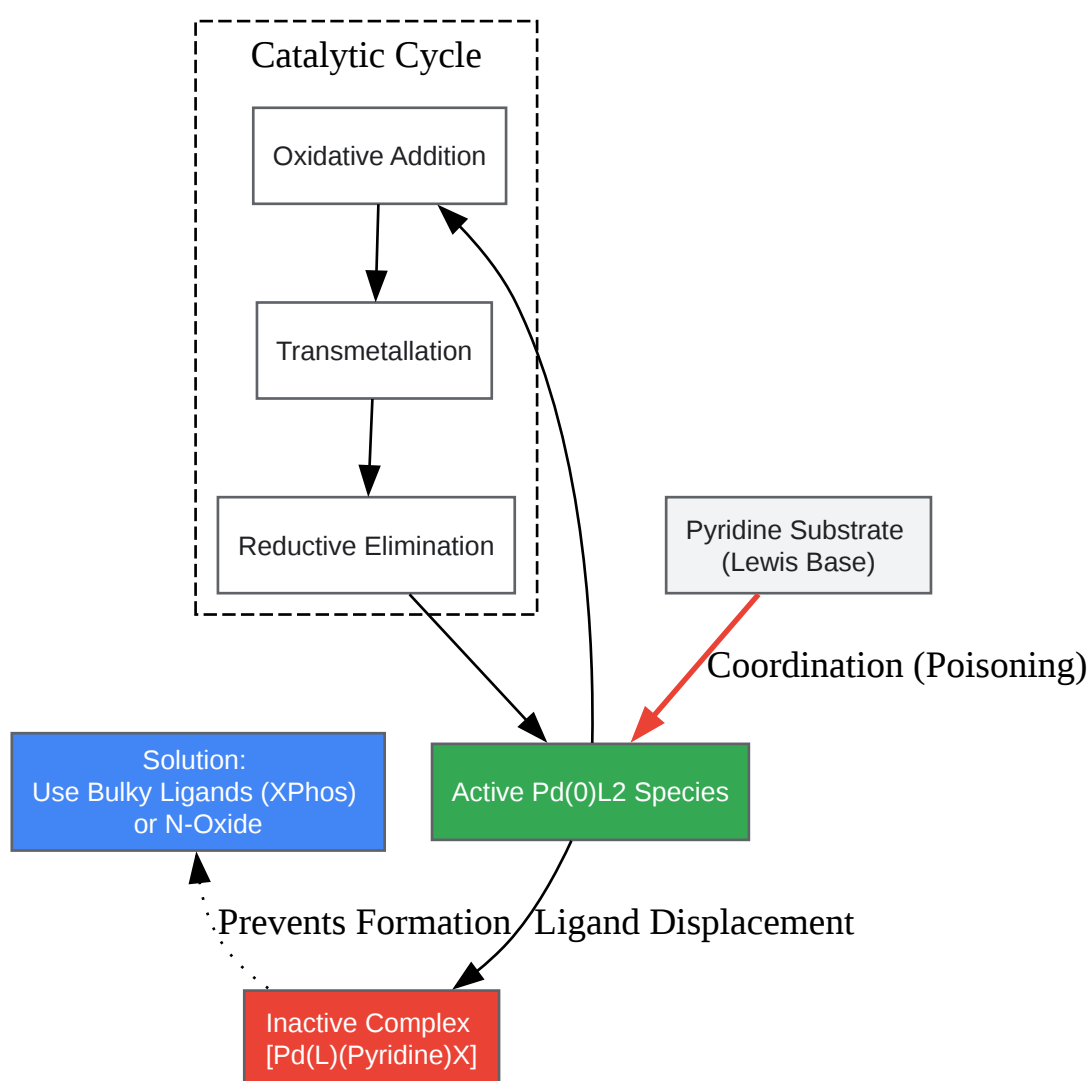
Catalytic Cycle

Oxidative Addition

Transmetallation

Reductive Elimination

Pyridine Substrate
(Lewis Base)

Coordination (Poisoning)

Solution:
Use Bulky Ligands (XPhos)
or N-Oxide

Active Pd(0)L2 Species

Prevents Formation

Ligand Displacement

Inactive Complex
[Pd(L)(Pyridine)X]